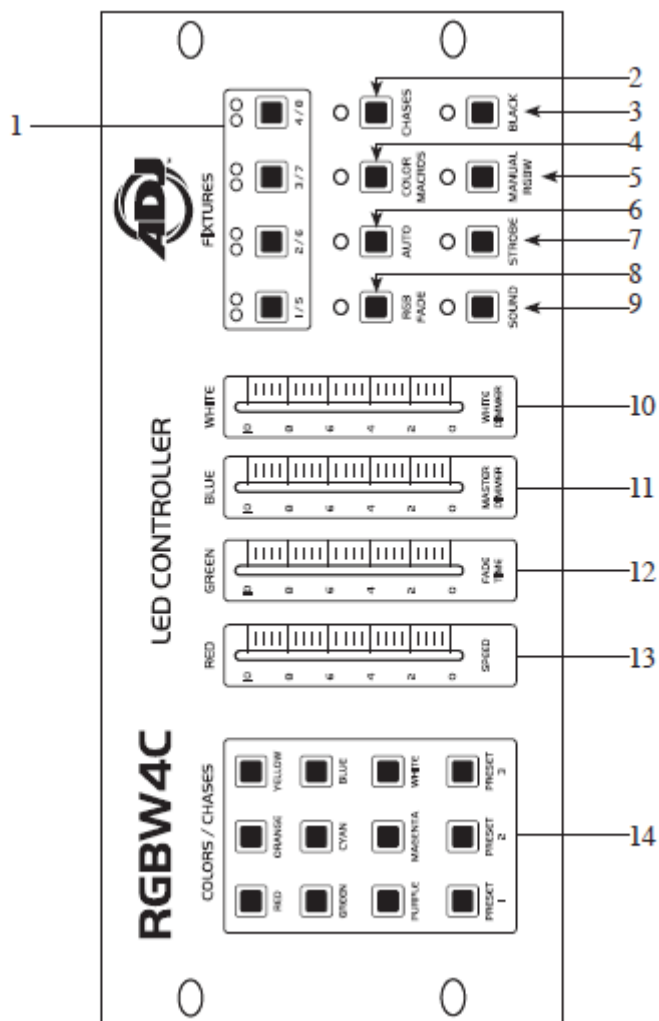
1
2
3
4
5
6
7
8
9
10
11
12
13
14

ADJ
FIXTURES
4 / 8
3 / 7
2 / 6
1 / 5
CHASES
BLACK
COLOR MACROS
MANUAL RGBW
AUTO
STROBE
RGB FADE
SOUND

LED CONTROLLER
WHITE
10 8 6 4 2 0
WHITE DIMMER
BLUE
10 8 6 4 2 0
MASTER DIMMER
GREEN
10 8 6 4 2 0
FADE TIME
RED
10 8 6 4 2 0
SPEED

RGBW4C
COLORS / CHASES
YELLOW
BLUE
WHITE
PRESET 3
ORANGE
CYAN
MAGENTA
PRESET 2
RED
GREEN
PURPLE
PRESET 1